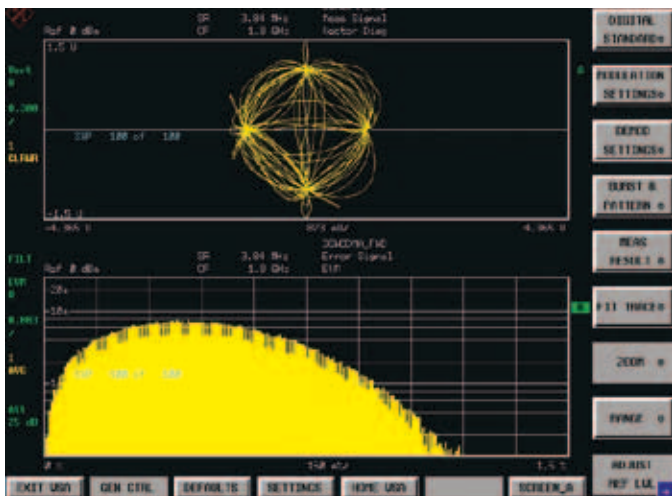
Ref 0 dBm
SR 3.84 MHz
CF 1.8 GHz
Meas Signal
Vector Diag
1.5 U
Vect
0
0.300
/
1
CLRWR
SYM 100 of 100
A
-1.5 U
-4.96A U
973 mU/
4.96A U
FILT
Ref 0 dBm
SR 3.84 MHz
CF 1.8 GHz
3GWCDMA_FWD
Error Signal
EVM
EVM
0
0.001
/
1
AVG
Att
25 dB
20%
10%
SYM 100 of 100
B
0 s
150 us/
1.5 s
DIGITAL STANDARD
MODULATION SETTINGS
DEMOD SETTINGS
BURST & PATTERN
MEAS RESULT
FIT TRACE
ZOOM
RANGE
ADJUST REF LVL
EXIT VSA
GEN CTRL
DEFAULTS
SETTINGS
HOME VSA
SCREEN A